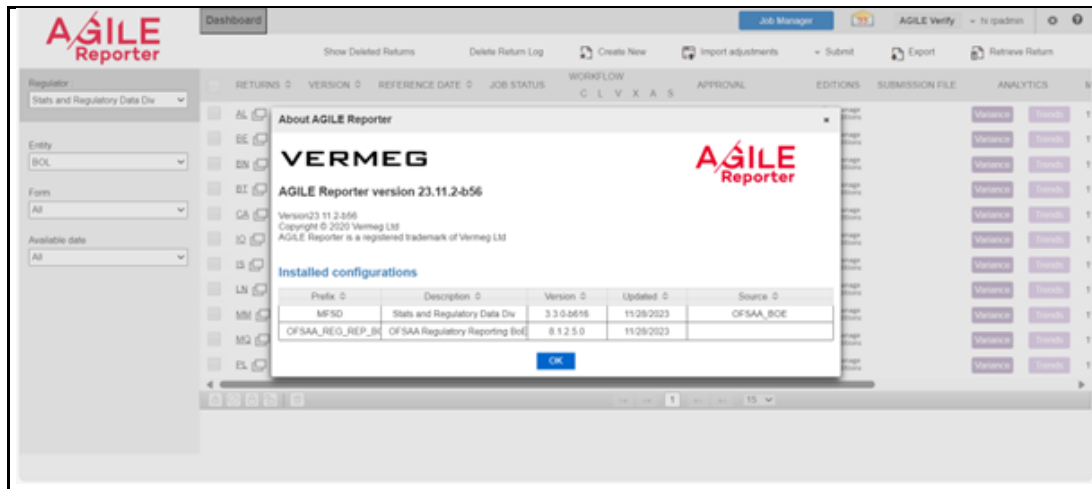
AGILE Reporter

Dashboard

Job Manager

AGILE Verify

hi rpadmin

Show Deleted Returns

Delete Return Log

Create New

Import adjustments

Submit

Export

Retrieve Return

Regulator

Stats and Regulatory Data Div

Entity

BOL

Form

All

Available date

All

RETURNS

VERSION

REFERENCE DATE

JOB STATUS

WORKFLOW

C L V X A S

APPROVAL

EDITIONS

SUBMISSION FILE

ANALYTICS

AL

BE

BN

BT

CA

IQ

IS

LN

MM

MQ

PL

Variance

Trends

About AGILE Reporter

VERMEG

AGILE Reporter

AGILE Reporter version 23.11.2-b56

Version23.11.2-b56
Copyright © 2020 Vermeg Ltd
AGILE Reporter is a registered trademark of Vermeg Ltd

Installed configurations

| Prefix | Description | Version | Updated | Source |
|---|---|---|---|---|
| MFSD | Stats and Regulatory Data Div | 3.3.0-b616 | 11/28/2023 | OFSAA_BOE |
| OFSAA_REG_REP_B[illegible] | OFSAA Regulatory Reporting BoE | 8.1.2.5.0 | 11/28/2023 | |

OK

1

15